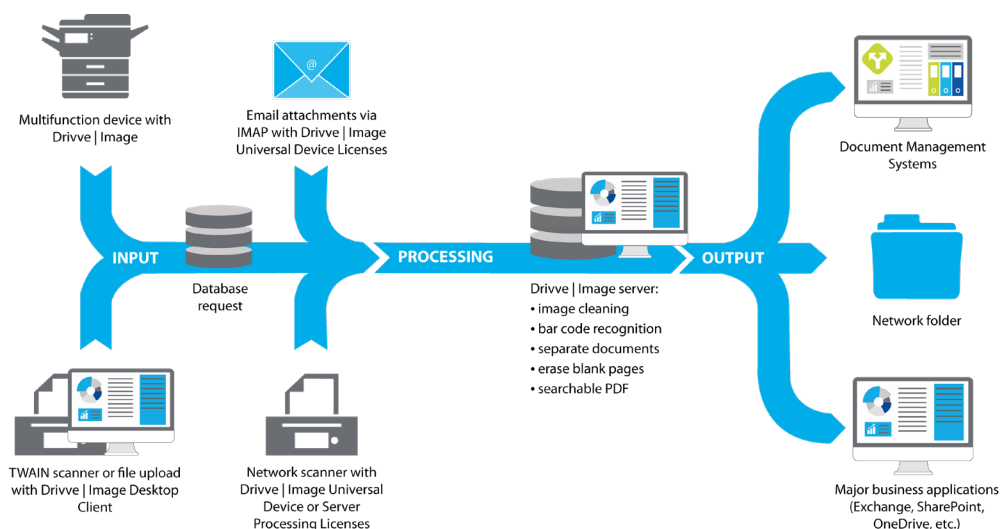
Multifunction device with Drivve | Image

Email attachments via IMAP with Drivve | Image Universal Device Licenses

@

Document Management Systems

INPUT

Database request

PROCESSING

OUTPUT

Drivve | Image server:
• image cleaning
• bar code recognition
• separate documents
• erase blank pages
• searchable PDF

Network folder

TWAIN scanner or file upload with Drivve | Image Desktop Client

Network scanner with Drivve | Image Universal Device or Server Processing Licenses

Major business applications (Exchange, SharePoint, OneDrive, etc.)